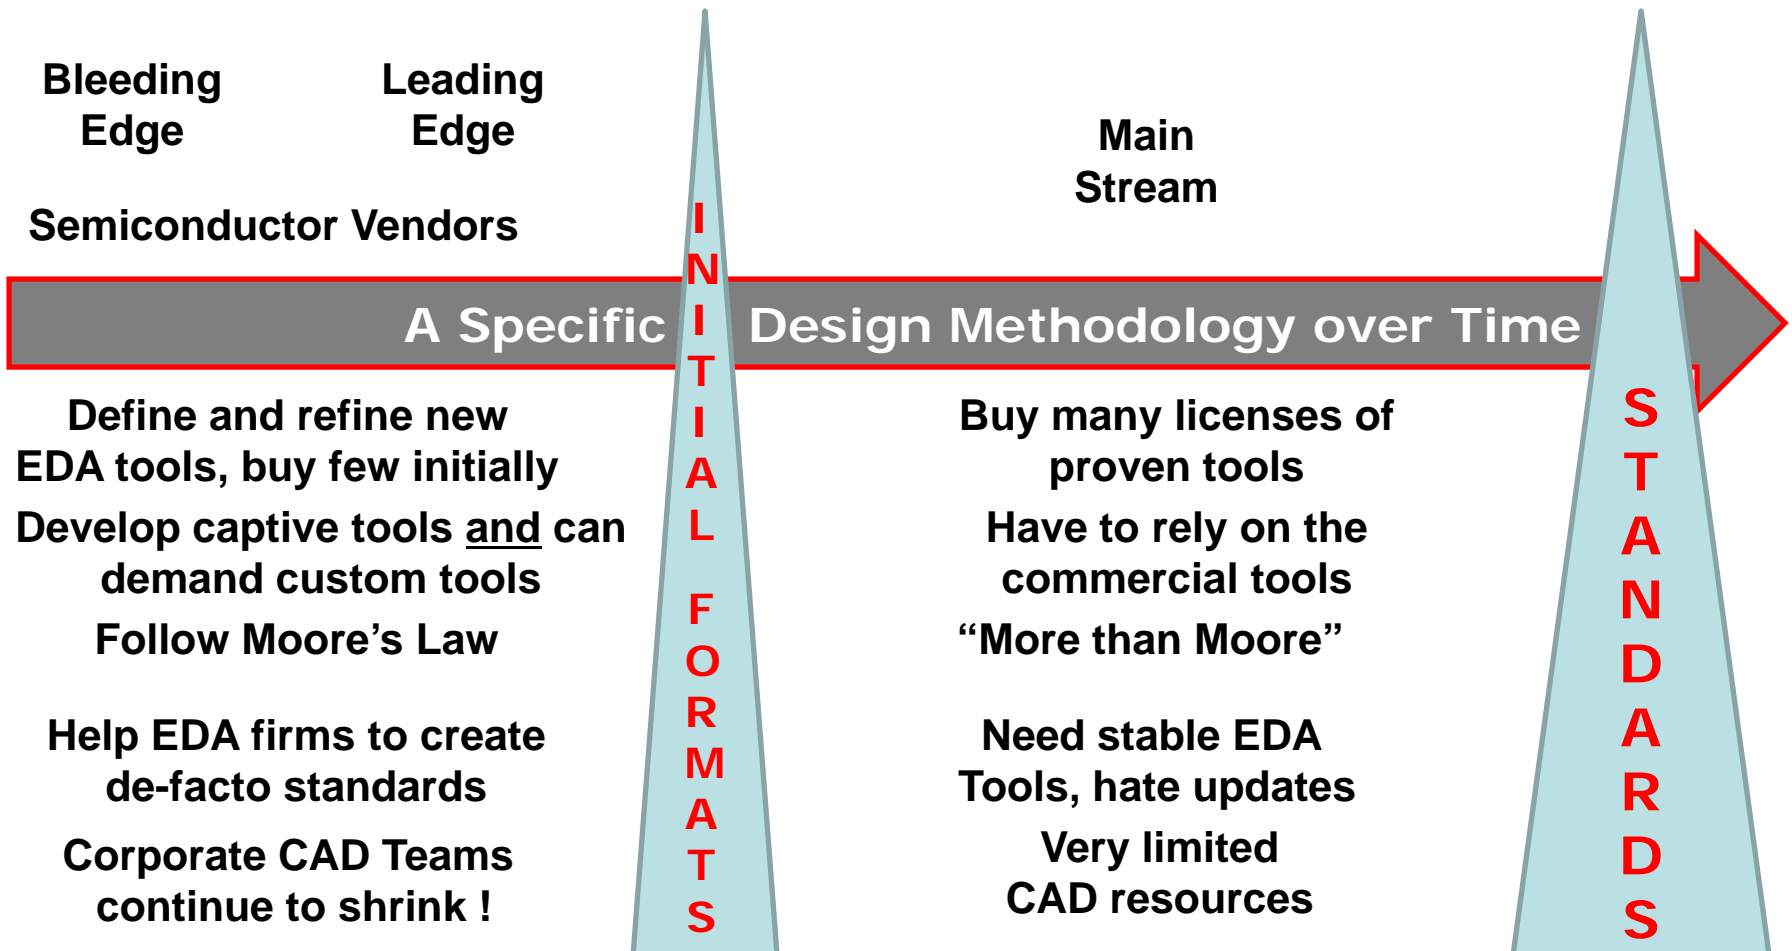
Bleeding Edge

Leading Edge

Semiconductor Vendors

Main Stream

A Specific

INITIAL FORMATS

Design Methodology over Time

STANDARDS

Define and refine new EDA tools, buy few initially

Develop captive tools and can demand custom tools

Follow Moore’s Law

Help EDA firms to create de-facto standards

Corporate CAD Teams continue to shrink !

Buy many licenses of proven tools

Have to rely on the commercial tools

“More than Moore”

Need stable EDA Tools, hate updates

Very limited CAD resources